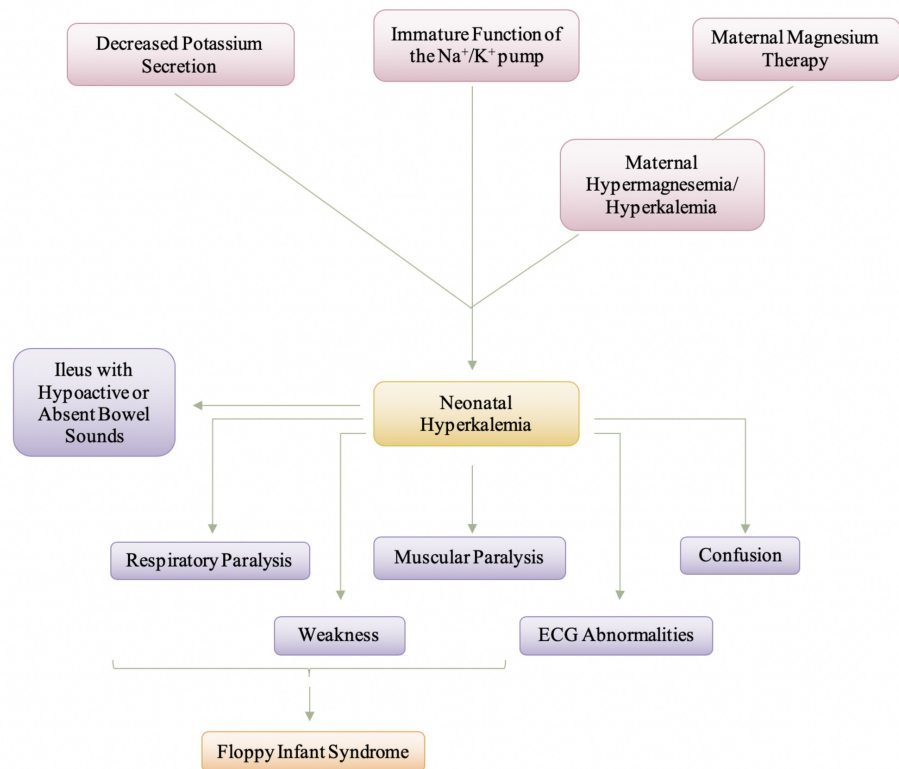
Decreased Potassium Secretion

Immature Function of the $Na^+/K^+$ pump

Maternal Magnesium Therapy

Maternal Hypermagnesemia/ Hyperkalemia

Ileus with Hypoactive or Absent Bowel Sounds

Neonatal Hyperkalemia

Respiratory Paralysis

Muscular Paralysis

Confusion

Weakness

ECG Abnormalities

Floppy Infant Syndrome